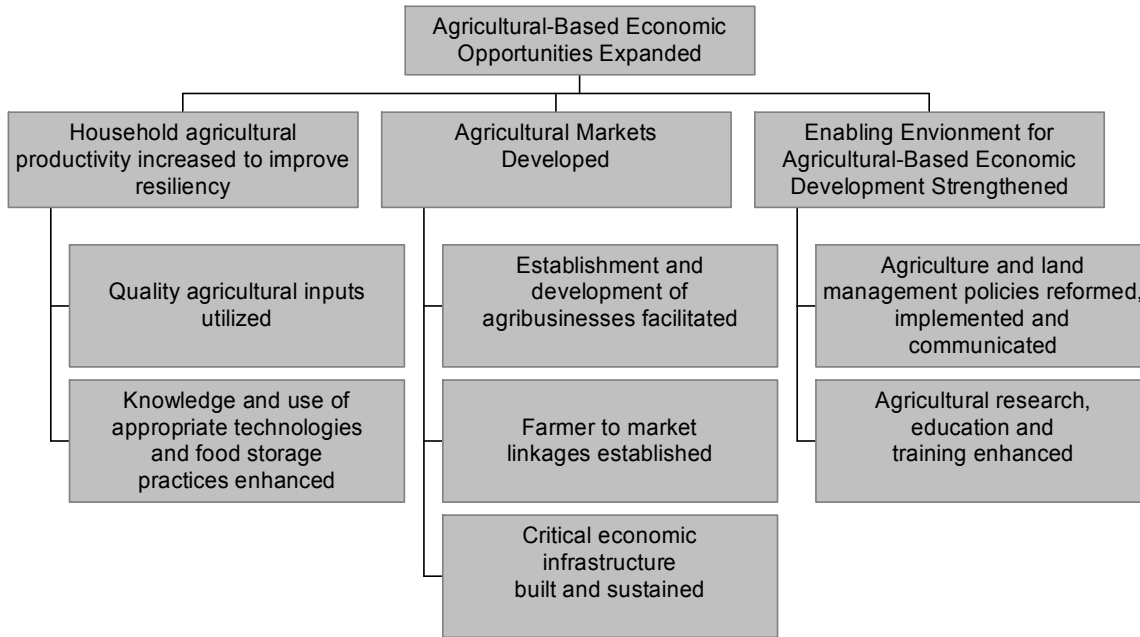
Agricultural-Based Economic Opportunities Expanded

Household agricultural productivity increased to improve resiliency

Quality agricultural inputs utilized

Knowledge and use of appropriate technologies and food storage practices enhanced

Agricultural Markets Developed

Establishment and development of agribusinesses facilitated

Farmer to market linkages established

Critical economic infrastructure built and sustained

Enabling Envionment for Agricultural-Based Economic Development Strengthened

Agriculture and land management policies reformed, implemented and communicated

Agricultural research, education and training enhanced